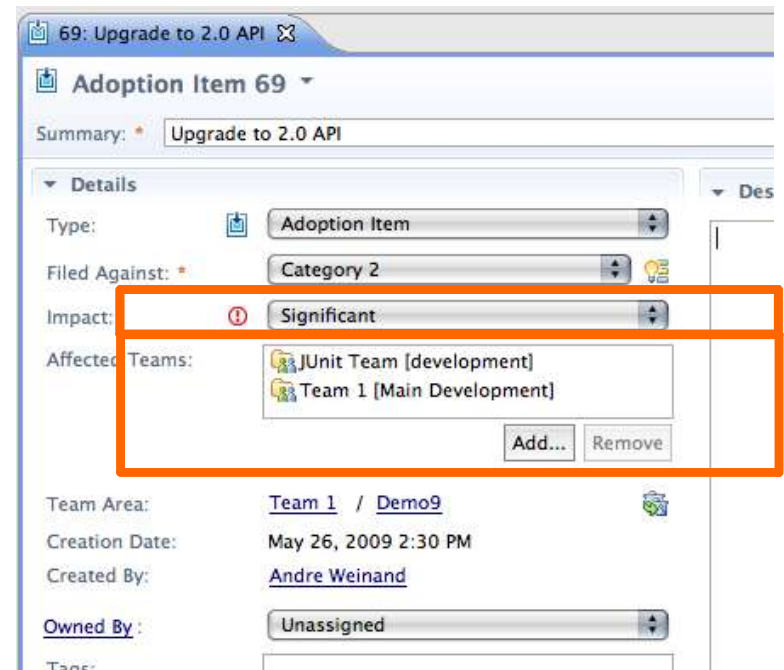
69: Upgrade to 2.0 API

Adoption Item 69

Summary: * Upgrade to 2.0 API

Details

Des

Type: Adoption Item

Filed Against: * Category 2

Impact: Significant

Affected Teams: JUnit Team [development]
Team 1 [Main Development]

Add... Remove

Team Area: Team 1 / Demo9

Creation Date: May 26, 2009 2:30 PM

Created By: Andre Weinand

Owned By: Unassigned

Tags: